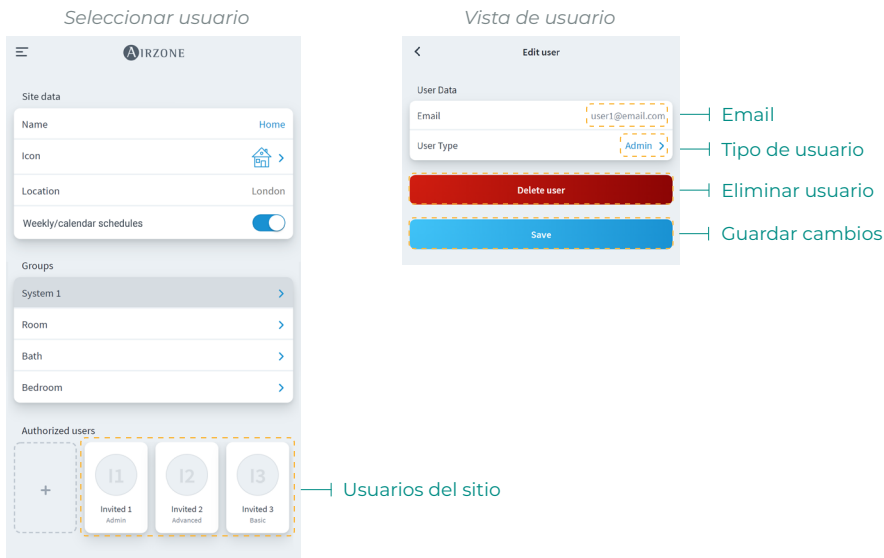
Seleccionar usuario

AIRZONE

Site data

Name Home

Icon

Location London

Weekly/calendar schedules

Groups

System 1

Room

Bath

Bedroom

Authorized users

+

I1
Invited 1
Admin

I2
Invited 2
Advanced

I3
Invited 3
Basic

Usuarios del sitio

Vista de usuario

<

Edit user

User Data

Email user1@email.com

User Type Admin >

Delete user

Save

Email

Tipo de usuario

Eliminar usuario

Guardar cambios